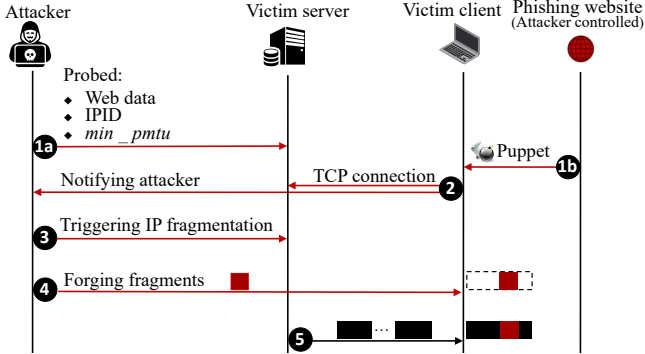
Attacker

Victim server

Victim client

Phishing website (Attacker controlled)

Probed:

Web data

IPID

*min _ pmtu*

1a

Puppet

1b

TCP connection

Notifying attacker

2

Triggering IP fragmentation

3

Forging fragments

4

5

…